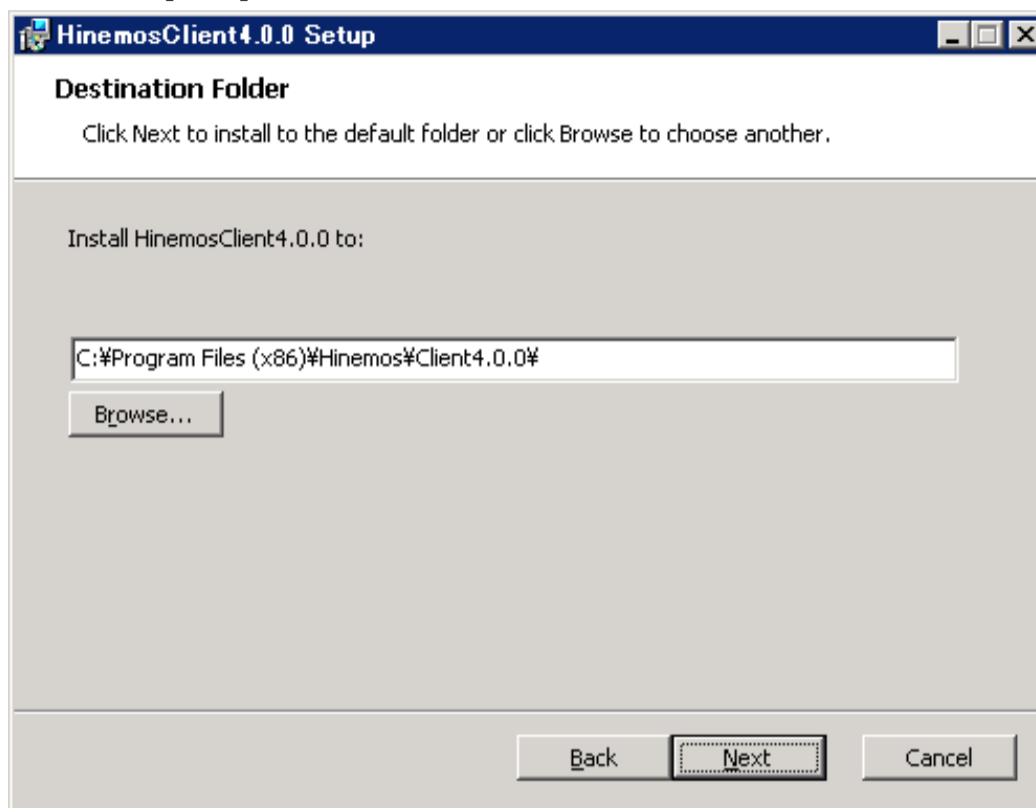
HinemosClient4.0.0 Setup

Destination Folder

Click Next to install to the default folder or click Browse to choose another.

Install HinemosClient4.0.0 to:

C:¥Program Files (x86)¥Hinemos¥Client4.0.0¥

Browse...

Back

Next

Cancel